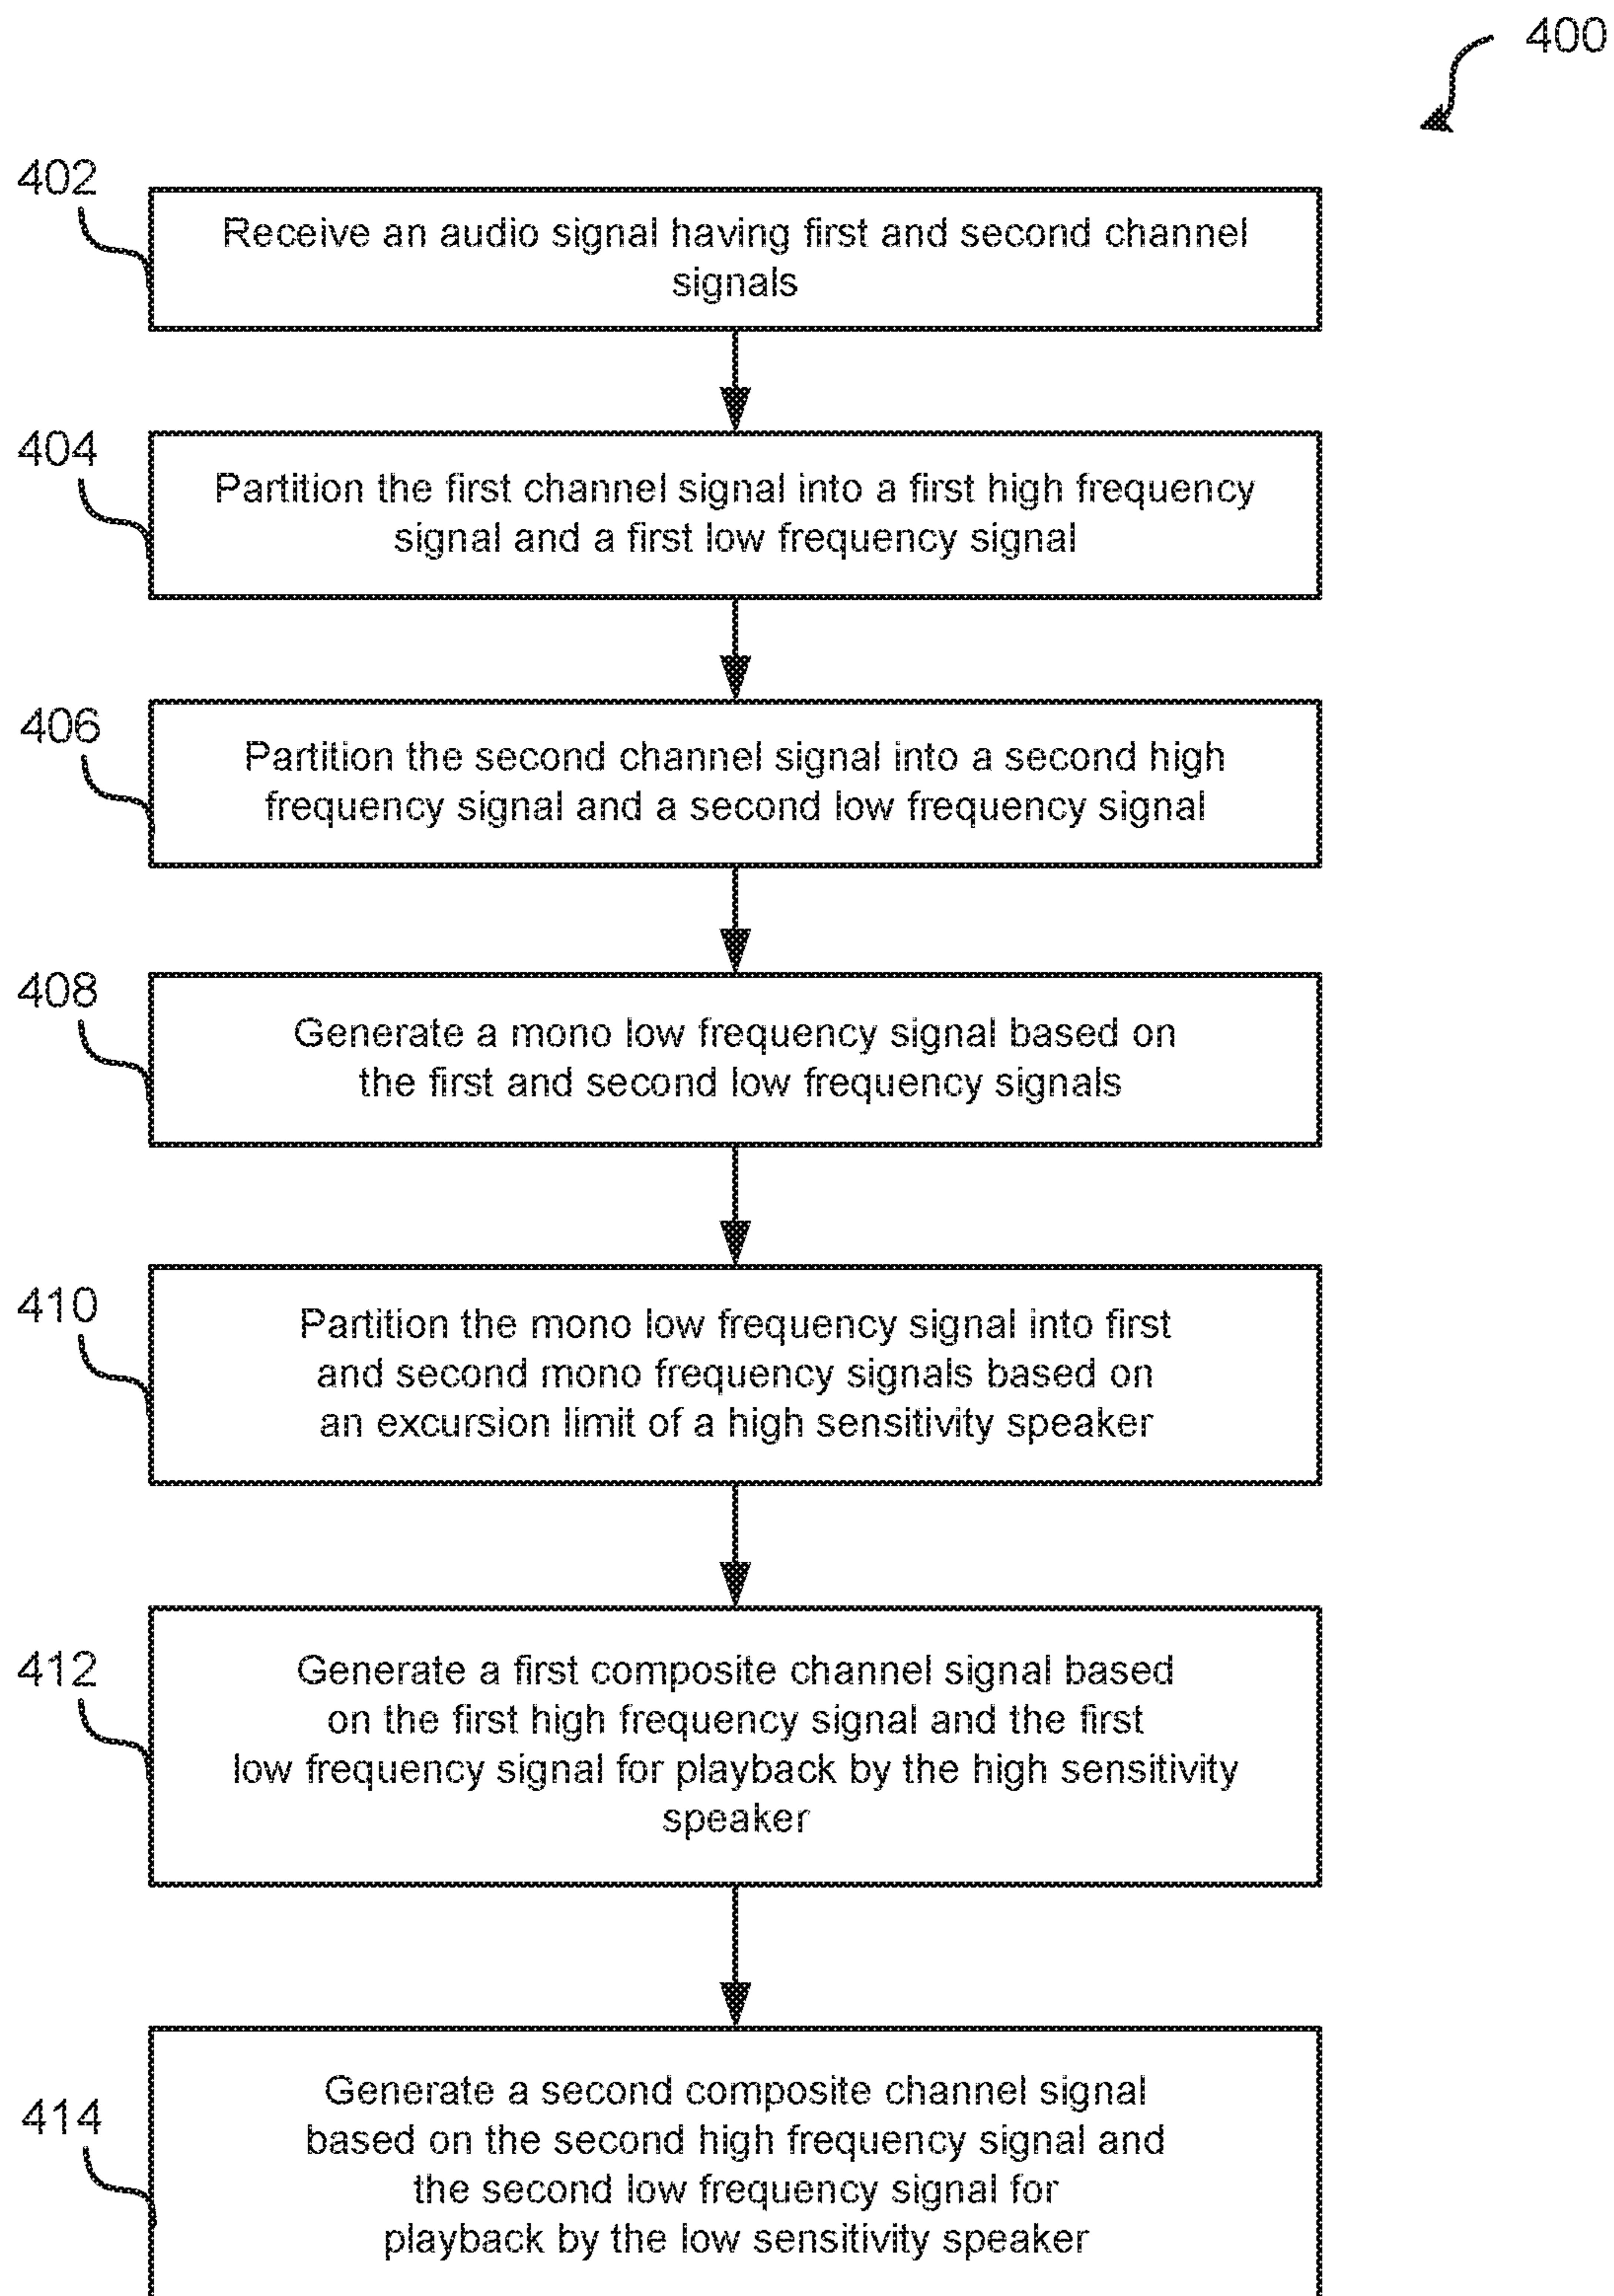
400

402

Receive an audio signal having first and second channel signals

404

Partition the first channel signal into a first high frequency signal and a first low frequency signal

406

Partition the second channel signal into a second high frequency signal and a second low frequency signal

408

Generate a mono low frequency signal based on the first and second low frequency signals

410

Partition the mono low frequency signal into first and second mono frequency signals based on an excursion limit of a high sensitivity speaker

412

Generate a first composite channel signal based on the first high frequency signal and the first low frequency signal for playback by the high sensitivity speaker

414

Generate a second composite channel signal based on the second high frequency signal and the second low frequency signal for playback by the low sensitivity speaker